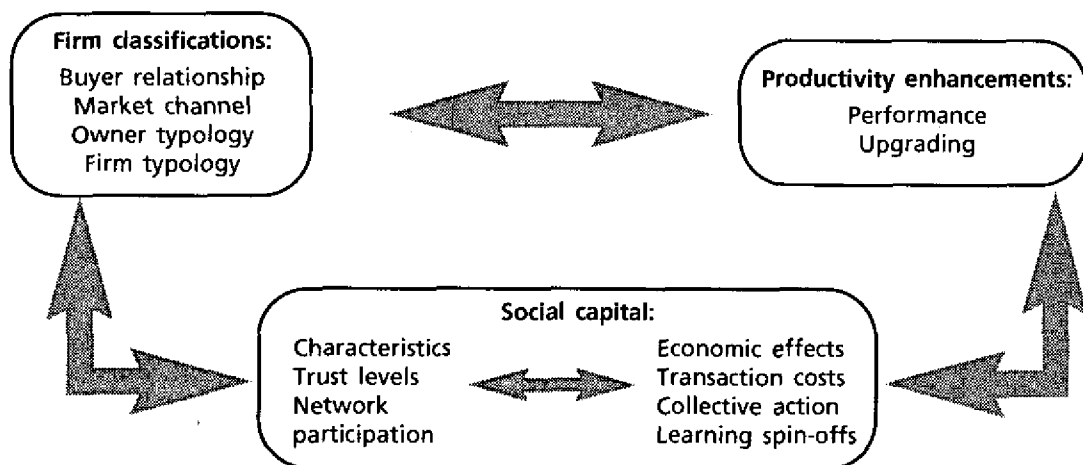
**Firm classifications:**
Buyer relationship
Market channel
Owner typology
Firm typology

**Productivity enhancements:**
Performance
Upgrading

**Social capital:**
Characteristics
Trust levels
Network participation

Economic effects
Transaction costs
Collective action
Learning spin-offs